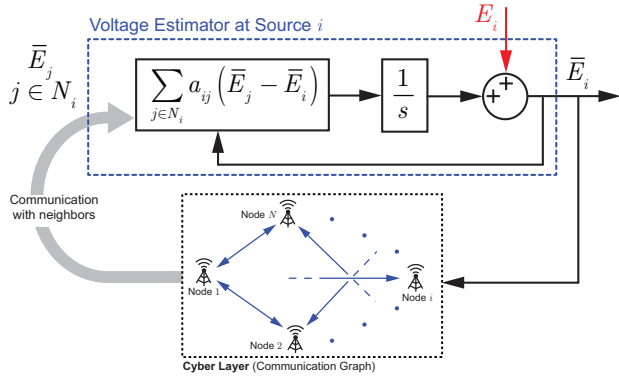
Voltage Estimator at Source $i$

$E_i$

$\overline{E}_j$
$j \in N_i$

$\sum_{j \in N_i} a_{ij} \left( \overline{E}_j - \overline{E}_i \right)$

$\frac{1}{s}$

$+$
$+$

$\overline{E}_i$

Communication with neighbors

Node $N$

Node 1

Node $i$

Node 2

**Cyber Layer** (Communication Graph)